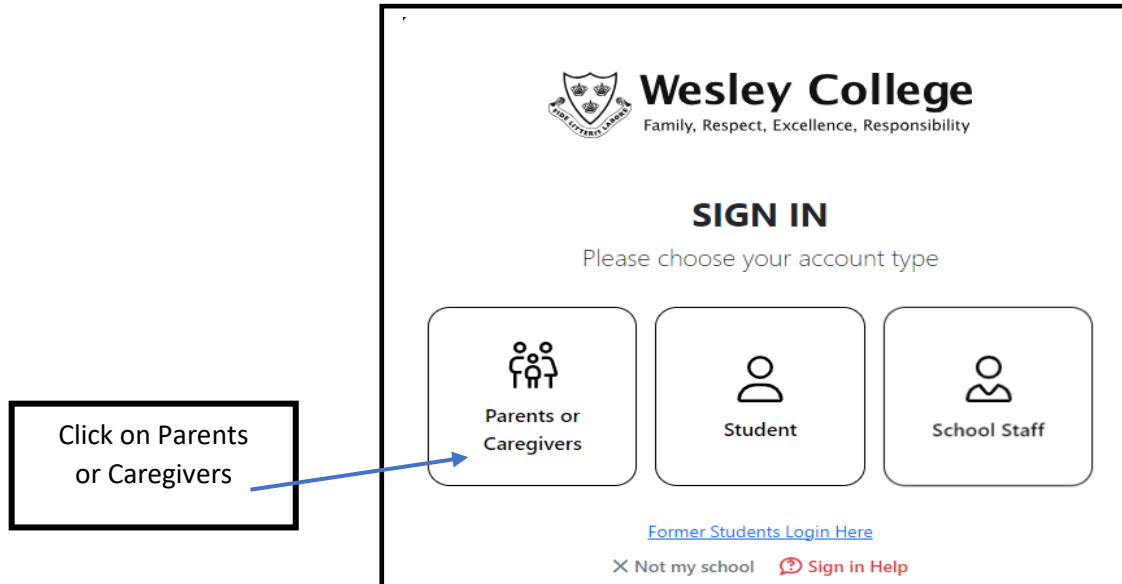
FIDE LITTERIS LABORE

Wesley College
Family, Respect, Excellence, Responsibility

SIGN IN
Please choose your account type

Parents or Caregivers

Student

School Staff

Click on Parents or Caregivers

Former Students Login Here

× Not my school Sign in Help